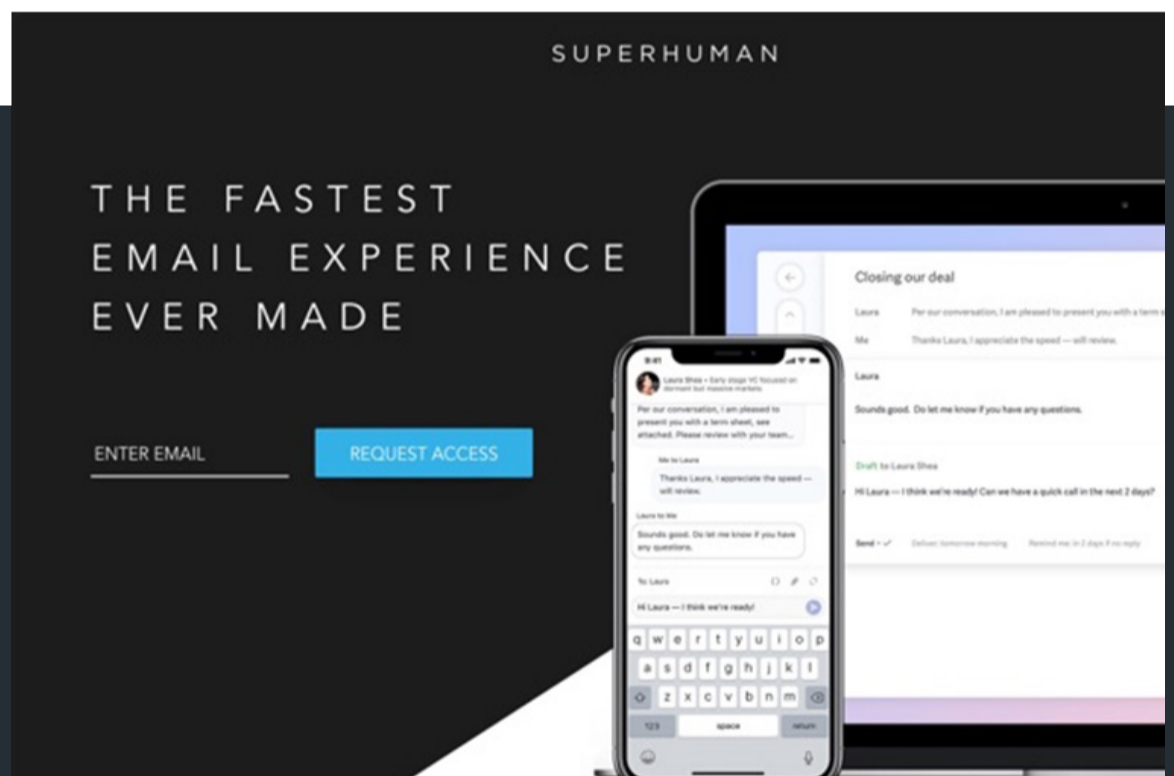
SUPERHUMAN

THE FASTEST EMAIL EXPERIENCE EVER MADE

ENTER EMAIL

REQUEST ACCESS

Closing our deal

Laura Per our conversation, I am pleased to present you with a term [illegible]

Me Thanks Laura, I appreciate the speed — will review.

Laura

Sounds good. Do let me know if you have any questions.

Draft to Laura Shea

Hi Laura — I think we're ready! Can we have a quick call in the next 2 days?

Send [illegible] Deliver: tomorrow morning Remind me: in 2 days if no reply

9:41

Laura Shea • Early stage VC focused on dormant but massive markets

Per our conversation, I am pleased to present you with a term sheet, see attached. Please review with your team...

Me to Laura

Thanks Laura, I appreciate the speed — will review.

Laura to Me

Sounds good. Do let me know if you have any questions.

To: Laura

Hi Laura — I think we're ready!

q w e r t y u i o p
a s d f g h j k l
z x c v b n m
123 space return